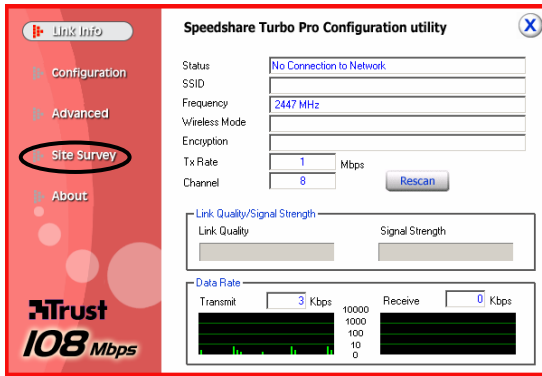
Link Info
Configuration
Advanced
Site Survey
About

Trust
108 Mbps

Speedshare Turbo Pro Configuration utility

X

Status No Connection to Network
SSID
Frequency 2447 MHz
Wireless Mode
Encryption
Tx Rate 1 Mbps
Channel 8
Rescan

Link Quality/Signal Strength
Link Quality
Signal Strength

Data Rate
Transmit 3 Kbps
10000
1000
100
10
0
Receive 0 Kbps